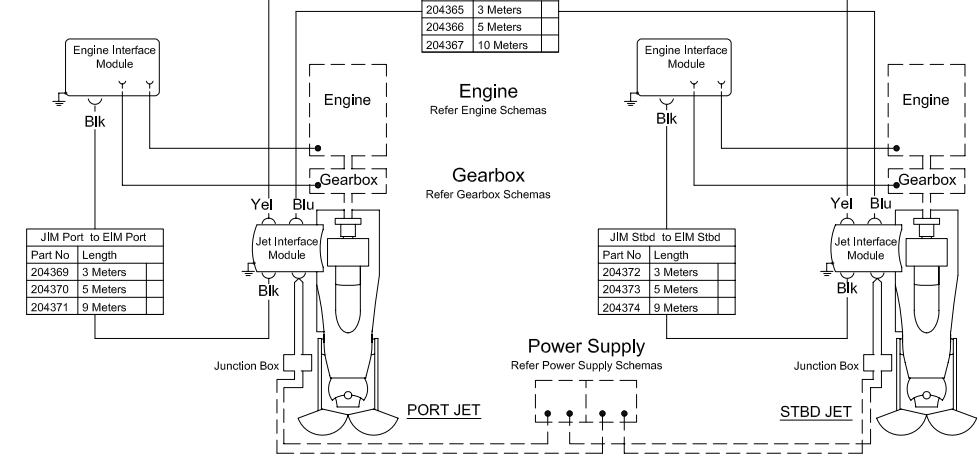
| | | |
|---|---|---|
| 204365 | 3 Meters | |
| 204366 | 5 Meters | |
| 204367 | 10 Meters | |

Engine Interface Module

Blk

Engine

Engine
Refer Engine Schemas

Gearbox
Refer Gearbox Schemas

Gearbox

Yel Blu

Jet Interface Module

Blk

| JIM Port to EIM Port | | |
|---|---|---|
| Part No | Length | |
| 204369 | 3 Meters | |
| 204370 | 5 Meters | |
| 204371 | 9 Meters | |

Junction Box

PORT JET

Power Supply
Refer Power Supply Schemas

Engine Interface Module

Blk

Engine

Gearbox

Yel Blu

Jet Interface Module

Blk

| JIM Stbd to EIM Stbd | | |
|---|---|---|
| Part No | Length | |
| 204372 | 3 Meters | |
| 204373 | 5 Meters | |
| 204374 | 9 Meters | |

Junction Box

STBD JET